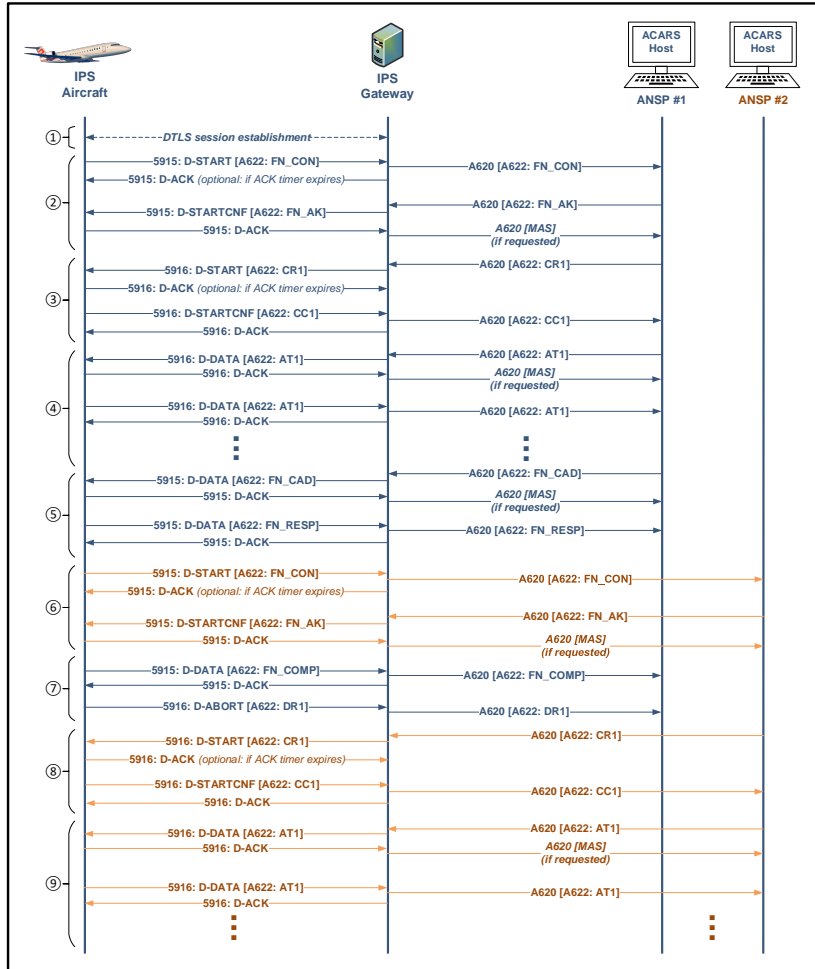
IPS Aircraft

IPS Gateway

ACARS Host

ANSP #1

ACARS Host

ANSP #2

①

DTLS session establishment

②

5915: D-START [A622: FN_CON]

A620 [A622: FN_CON]

5915: D-ACK (optional: if ACK timer expires)

5915: D-STARTCNF [A622: FN_AK]

A620 [A622: FN_AK]

5915: D-ACK

A620 [MAS] (if requested)

③

5916: D-START [A622: CR1]

A620 [A622: CR1]

5916: D-ACK (optional: if ACK timer expires)

5916: D-STARTCNF [A622: CC1]

A620 [A622: CC1]

5916: D-ACK

④

5916: D-DATA [A622: AT1]

A620 [A622: AT1]

5916: D-ACK

A620 [MAS] (if requested)

5916: D-DATA [A622: AT1]

A620 [A622: AT1]

5916: D-ACK

⑤

5915: D-DATA [A622: FN_CAD]

A620 [A622: FN_CAD]

5915: D-ACK

A620 [MAS] (if requested)

5915: D-DATA [A622: FN_RESP]

A620 [A622: FN_RESP]

5915: D-ACK

⑥

5915: D-START [A622: FN_CON]

A620 [A622: FN_CON]

5915: D-ACK (optional: if ACK timer expires)

A620 [A622: FN_AK]

5915: D-STARTCNF [A622: FN_AK]

5915: D-ACK

A620 [MAS] (if requested)

⑦

5915: D-DATA [A622: FN_COMP]

A620 [A622: FN_COMP]

5915: D-ACK

5916: D-ABORT [A622: DR1]

A620 [A622: DR1]

⑧

A620 [A622: CR1]

5916: D-START [A622: CR1]

5916: D-ACK (optional: if ACK timer expires)

5916: D-STARTCNF [A622: CC1]

A620 [A622: CC1]

5916: D-ACK

⑨

A620 [A622: AT1]

5916: D-DATA [A622: AT1]

5916: D-ACK

A620 [MAS] (if requested)

5916: D-DATA [A622: AT1]

A620 [A622: AT1]

5916: D-ACK